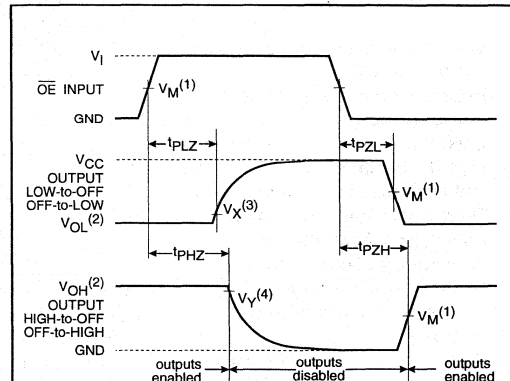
$V_I$

$\overline{OE}$ INPUT

GND

$V_M^{(1)}$

$t_{PLZ}$

$t_{PZL}$

$V_{CC}$

OUTPUT LOW-to-OFF OFF-to-LOW

$V_{OL}^{(2)}$

$V_X^{(3)}$

$V_M^{(1)}$

$t_{PHZ}$

$t_{PZH}$

$V_{OH}^{(2)}$

OUTPUT HIGH-to-OFF OFF-to-HIGH

GND

$V_Y^{(4)}$

$V_M^{(1)}$

outputs enabled

outputs disabled

outputs enabled